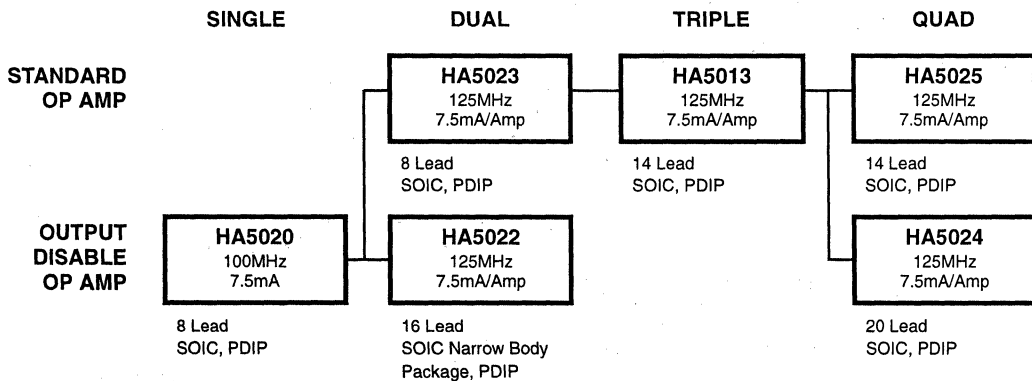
SINGLE

DUAL

TRIPLE

QUAD

STANDARD OP AMP

HA5023
125MHz
7.5mA/Amp

8 Lead
SOIC, PDIP

HA5013
125MHz
7.5mA/Amp

14 Lead
SOIC, PDIP

HA5025
125MHz
7.5mA/Amp

14 Lead
SOIC, PDIP

OUTPUT DISABLE OP AMP

HA5020
100MHz
7.5mA

8 Lead
SOIC, PDIP

HA5022
125MHz
7.5mA/Amp

16 Lead
SOIC Narrow Body Package, PDIP

HA5024
125MHz
7.5mA/Amp

20 Lead
SOIC, PDIP